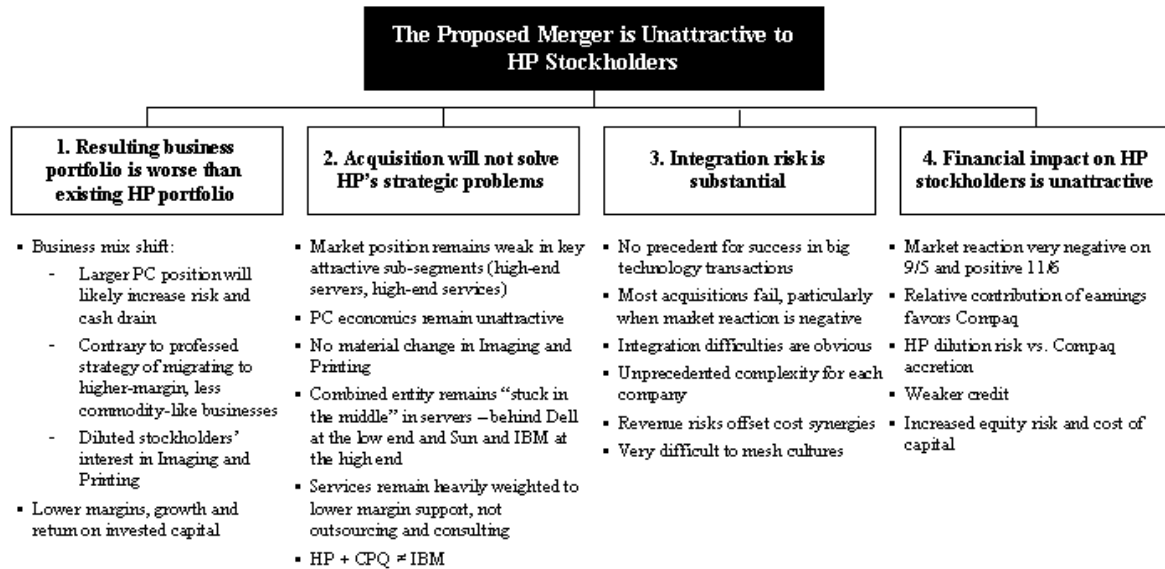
The Proposed Merger is Unattractive to HP Stockholders

1. Resulting business portfolio is worse than existing HP portfolio

- Business mix shift:
  - Larger PC position will likely increase risk and cash drain
  - Contrary to professed strategy of migrating to higher-margin, less commodity-like businesses
  - Diluted stockholders' interest in Imaging and Printing
- Lower margins, growth and return on invested capital

2. Acquisition will not solve HP's strategic problems

- Market position remains weak in key attractive sub-segments (high-end servers, high-end services)
- PC economics remain unattractive
- No material change in Imaging and Printing
- Combined entity remains "stuck in the middle" in servers – behind Dell at the low end and Sun and IBM at the high end
- Services remain heavily weighted to lower margin support, not outsourcing and consulting
- HP + CPQ ≠ IBM

3. Integration risk is substantial

- No precedent for success in big technology transactions
- Most acquisitions fail, particularly when market reaction is negative
- Integration difficulties are obvious
- Unprecedented complexity for each company
- Revenue risks offset cost synergies
- Very difficult to mesh cultures

4. Financial impact on HP stockholders is unattractive

- Market reaction very negative on 9/5 and positive 11/6
- Relative contribution of earnings favors Compaq
- HP dilution risk vs. Compaq accretion
- Weaker credit
- Increased equity risk and cost of capital